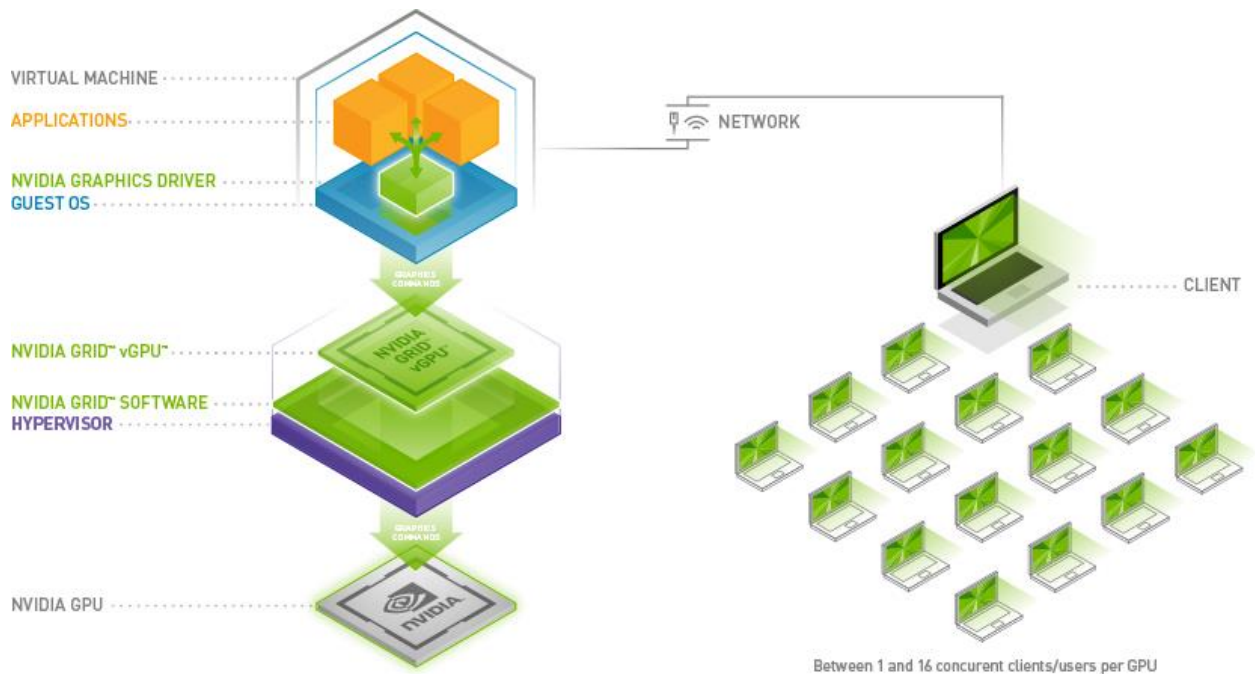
VIRTUAL MACHINE
APPLICATIONS
NVIDIA GRAPHICS DRIVER
GUEST OS
NETWORK
CLIENT
GRAPHICS COMMANDS
NVIDIA GRID™ vGPU™
NVIDIA GRID vGPU
NVIDIA GRID™ SOFTWARE
HYPERVISOR
GRAPHICS COMMANDS
NVIDIA GPU
NVIDIA
Between 1 and 16 concurent clients/users per GPU